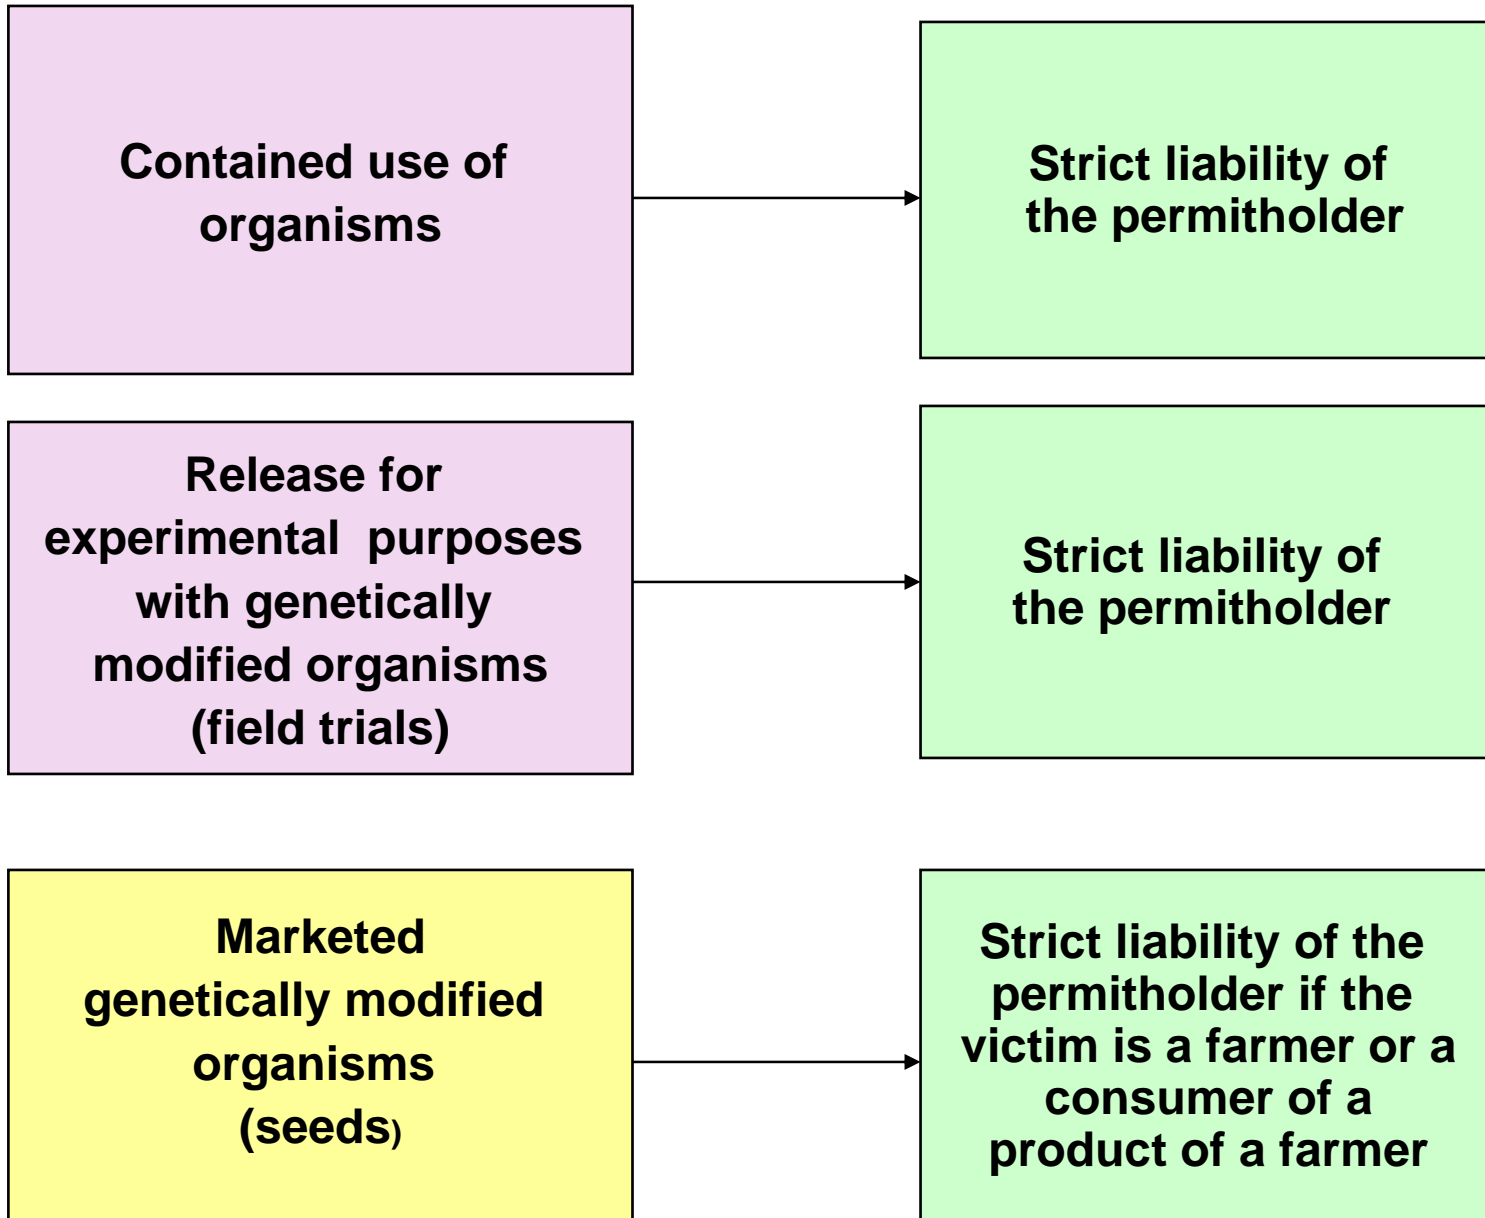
Contained use of organisms

Strict liability of the permitholder

Release for experimental purposes with genetically modified organisms (field trials)

Strict liability of the permitholder

Marketed genetically modified organisms (seeds)

Strict liability of the permitholder if the victim is a farmer or a consumer of a product of a farmer